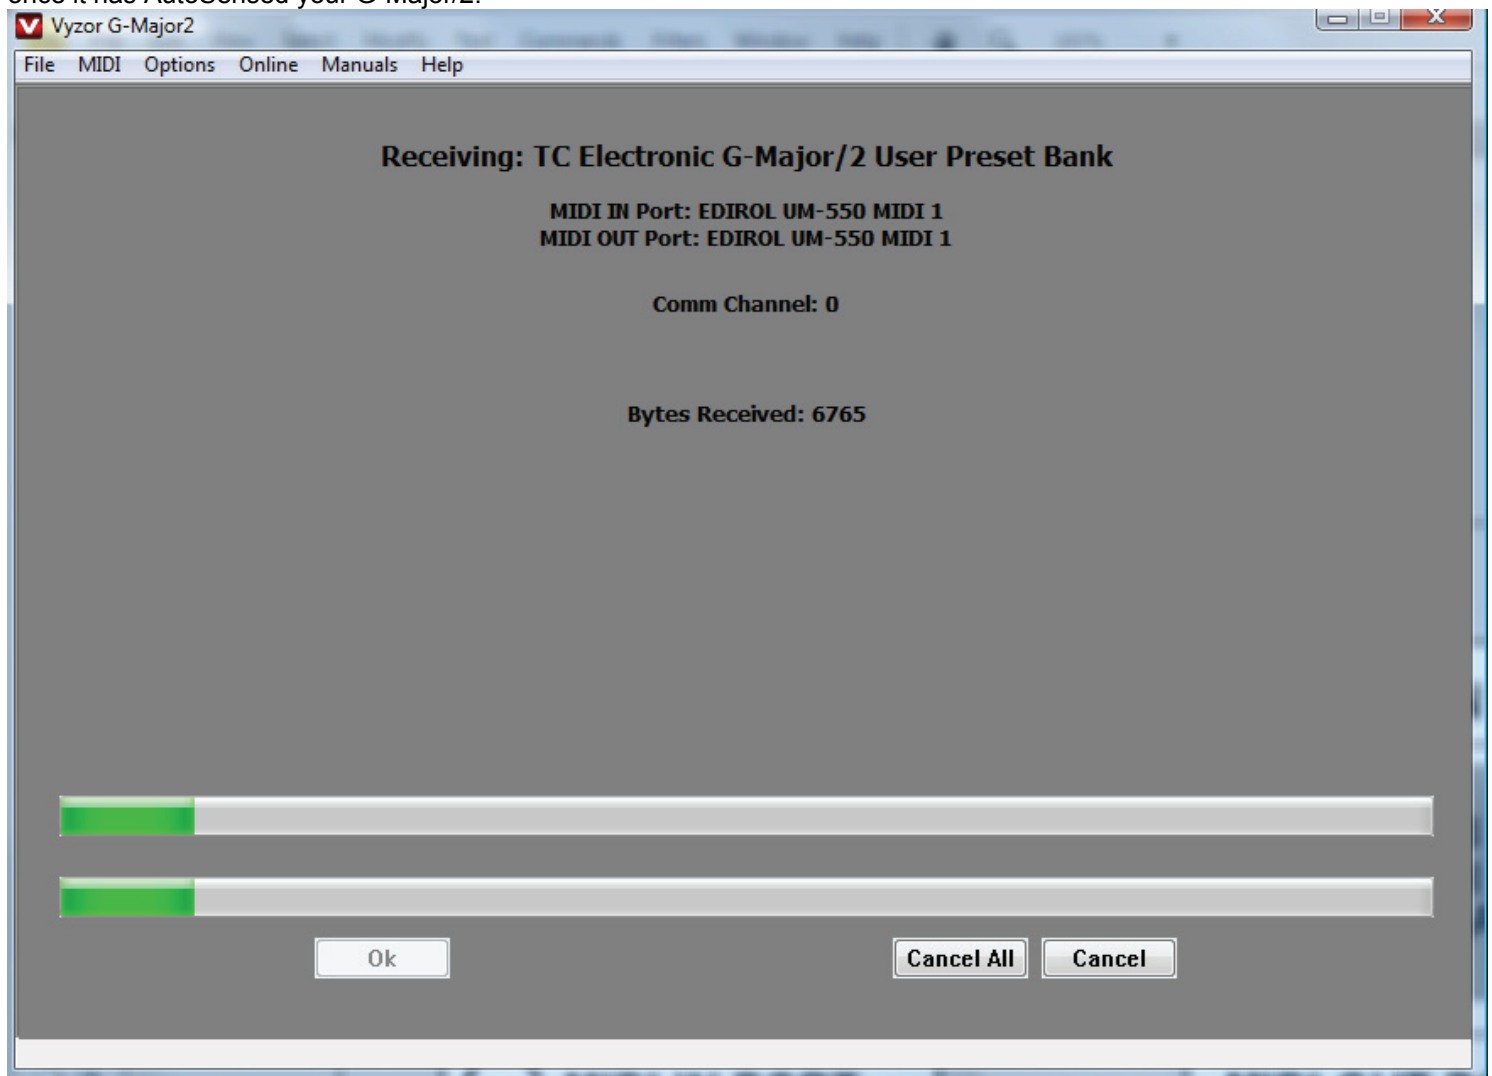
once it has AutoSensed your G-Major/2.

Vyzor G-Major2

File MIDI Options Online Manuals Help

Receiving: TC Electronic G-Major/2 User Preset Bank

MIDI IN Port: EDIROL UM-550 MIDI 1
MIDI OUT Port: EDIROL UM-550 MIDI 1

Comm Channel: 0

Bytes Received: 6765

Ok

Cancel All

Cancel